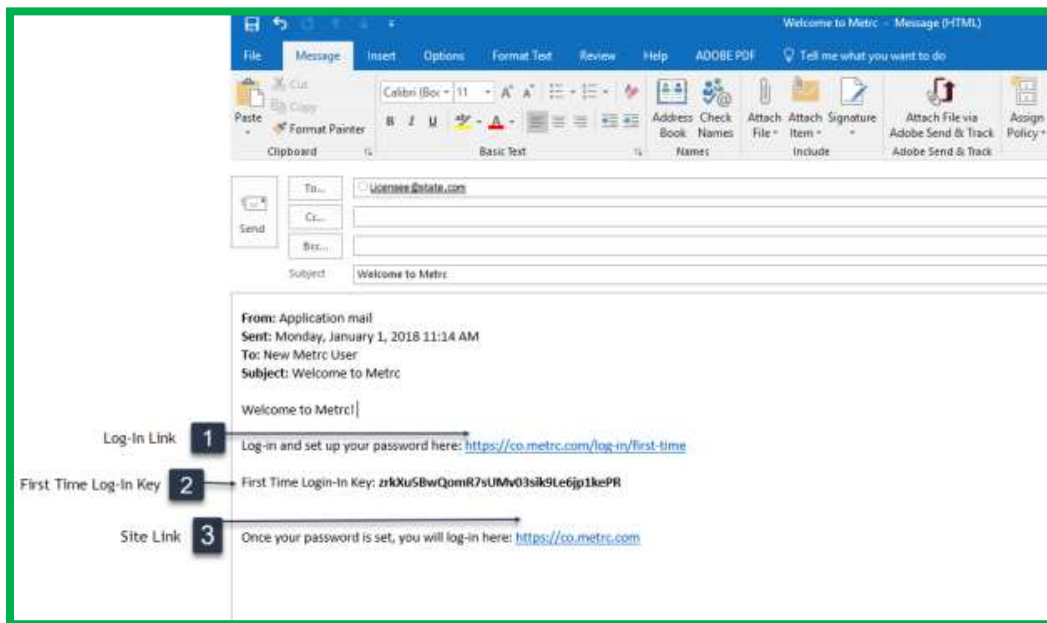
Welcome to Metrc - Message (HTML)

File Message Insert Options Format Text Review Help ADOBE PDF Tell me what you want to do

Cut
Copy
Paste
Format Painter
Clipboard

Calibri (Boc 11
B I U
Basic Text

Address Book Check Names
Names

Attach File Attach Item Signature
Include

Attach File via Adobe Send & Track
Adobe Send & Track

Assign Policy

Send
To...
Cc...
Bcc...
Subject

Licensee@state.com

Welcome to Metrc

From: Application mail
Sent: Monday, January 1, 2018 11:14 AM
To: New Metrc User
Subject: Welcome to Metrc

Welcome to Metrc!

Log-In Link 1
Log-in and set up your password here: https://co.metrc.com/log-in/first-time

First Time Log-In Key 2
First Time Login-In Key: zrkXuSBwQomR7sUMv03sik9Le6jp1kePR

Site Link 3
Once your password is set, you will log-in here: https://co.metrc.com